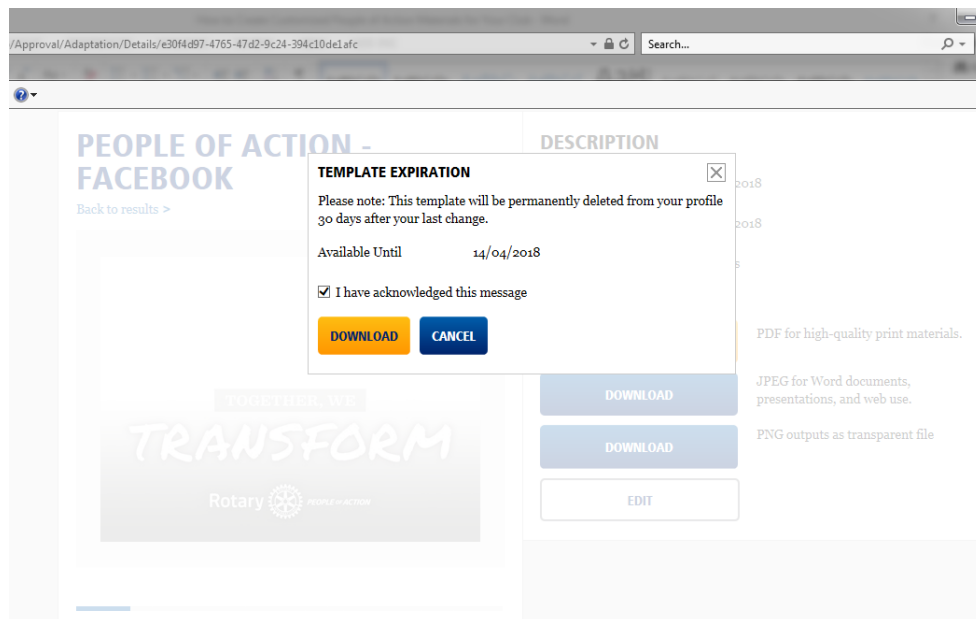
How to Create Customized People of Action Materials for Your Club - Word

/Approval/Adaptation/Details/e30f4d97-4765-47d2-9c24-394c10de1afc

Search...

PEOPLE OF ACTION - FACEBOOK

Back to results >

DESCRIPTION

2018

2018

TEMPLATE EXPIRATION

Please note: This template will be permanently deleted from your profile 30 days after your last change.

Available Until 14/04/2018

I have acknowledged this message

DOWNLOAD

CANCEL

PDF for high-quality print materials.

DOWNLOAD

JPEG for Word documents, presentations, and web use.

DOWNLOAD

PNG outputs as transparent file

EDIT

TOGETHER, WE

TRANSFORM

Rotary PEOPLE OF ACTION